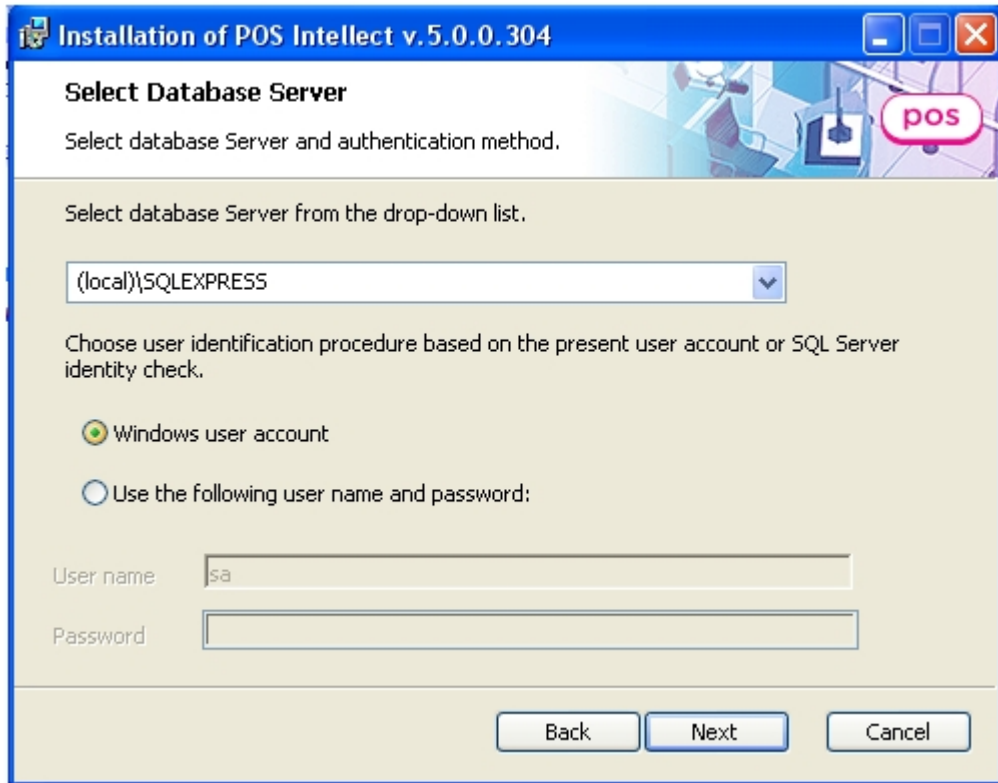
Installation of POS Intellect v.5.0.0.304

Select Database Server

Select database Server and authentication method.

pos

Select database Server from the drop-down list.

(local)\SQLEXPRESS

Choose user identification procedure based on the present user account or SQL Server identity check.

Windows user account

Use the following user name and password:

User name sa

Password

Back Next Cancel